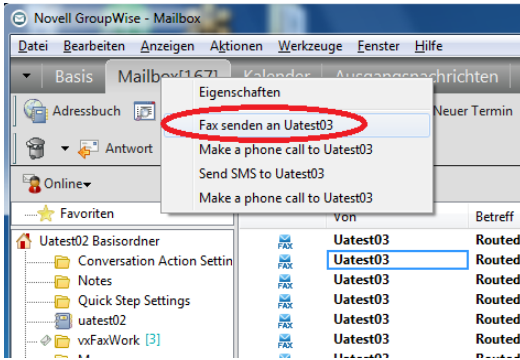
Novell GroupWise - Mailbox

Datei Bearbeiten Anzeigen Aktionen Werkzeuge Fenster Hilfe

Basis Mailbox[167] Kalender Ausgangsnachrichten

Adressbuch

Neuer Termin

Antwort

Online

Favoriten

Uatest02 Basisordner

Conversation Action Settin

Notes

Quick Step Settings

uatest02

vxFaxWork [3]

Eigenschaften

Fax senden an Uatest03

Make a phone call to Uatest03

Send SMS to Uatest03

Make a phone call to Uatest03

Von

Betreff

FAX Uatest03 Routed

FAX Uatest03 Routed

FAX Uatest03 Routed

FAX Uatest03 Routed

FAX Uatest03 Routed

FAX Uatest03 Routed

FAX Uatest03 Routed